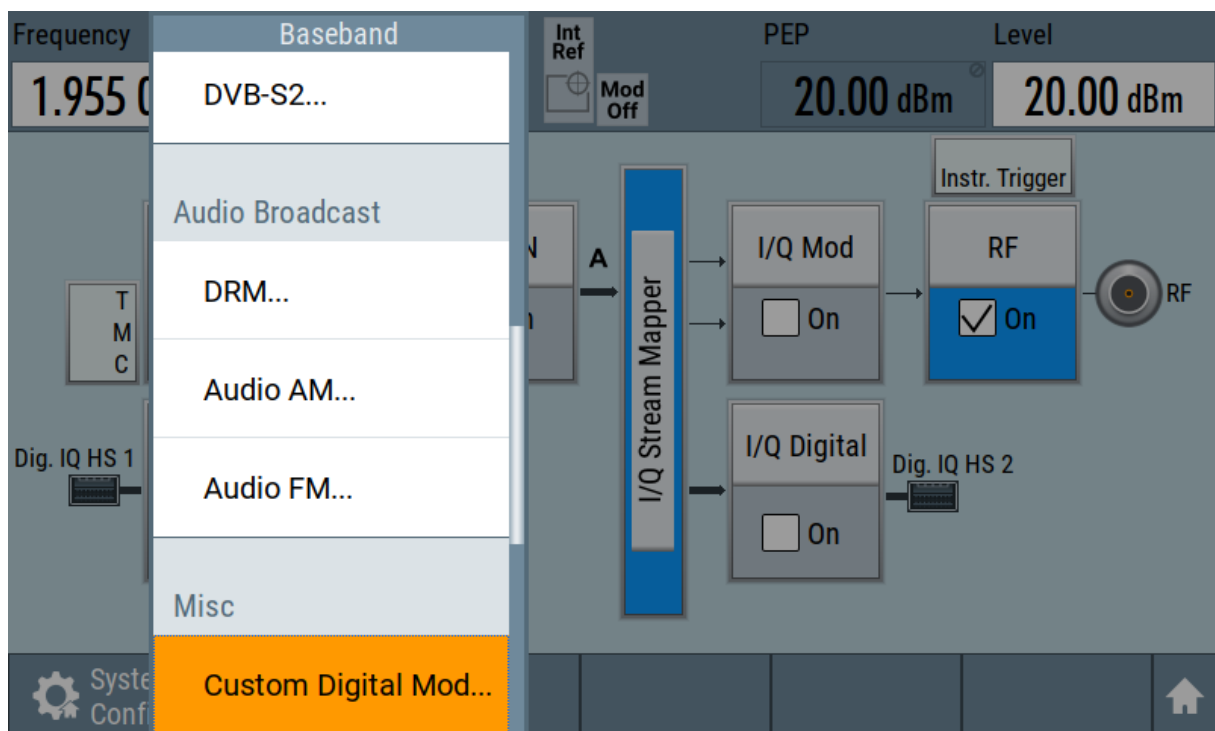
Frequency

1.955 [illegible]

Baseband

DVB-S2...

Audio Broadcast

DRM...

Audio AM...

Audio FM...

Misc

Custom Digital Mod...

Int Ref

Mod Off

PEP

20.00 dBm

Level

20.00 dBm

Instr. Trigger

T
M
C

Dig. IQ HS 1

A

I/Q Stream Mapper

I/Q Mod

On

RF

On

RF

I/Q Digital

On

Dig. IQ HS 2

Syste
Conf